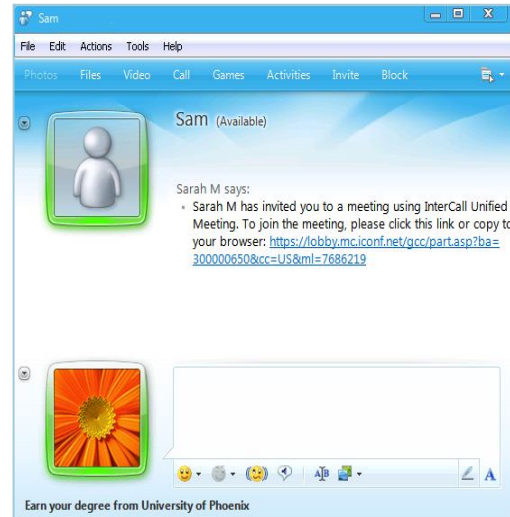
Sam

File Edit Actions Tools Help

Photos Files Video Call Games Activities Invite Block

Sam (Available)

Sarah M says:
• Sarah M has invited you to a meeting using InterCall Unified Meeting. To join the meeting, please click this link or copy to your browser: https://lobby.mc.iconf.net/gcc/part.asp?ba=300000650&cc=US&ml=7686219

A

Earn your degree from University of Phoenix